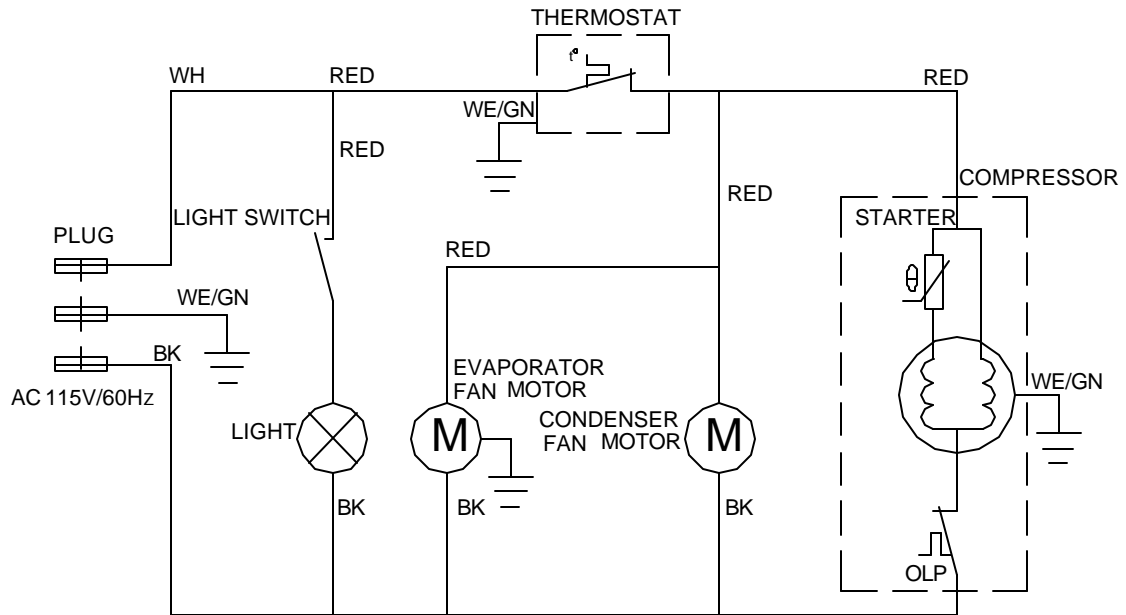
THERMOSTAT

t°

WH

RED

RED

WE/GN

RED

RED

COMPRESSOR

RED

STARTER

LIGHT SWITCH

PLUG

RED

WE/GN

BK

EVAPORATOR FAN MOTOR

WE/GN

AC 115V/60Hz

CONDENSER FAN MOTOR

LIGHT

M

M

BK

BK

BK

OLP